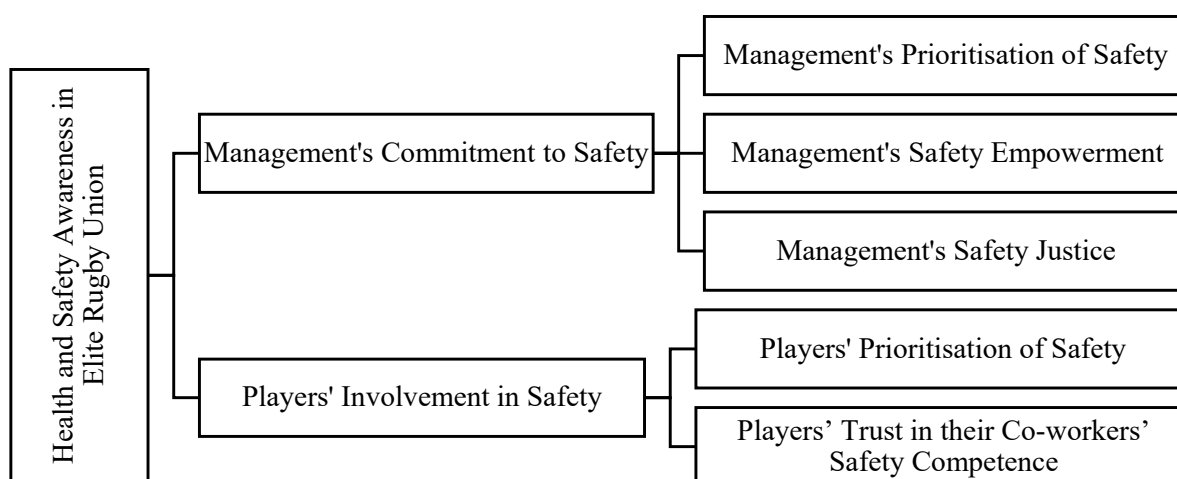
Health and Safety Awareness in Elite Rugby Union

Management's Commitment to Safety

Management's Prioritisation of Safety

Management's Safety Empowerment

Management's Safety Justice

Players' Involvement in Safety

Players' Prioritisation of Safety

Players’ Trust in their Co-workers’ Safety Competence